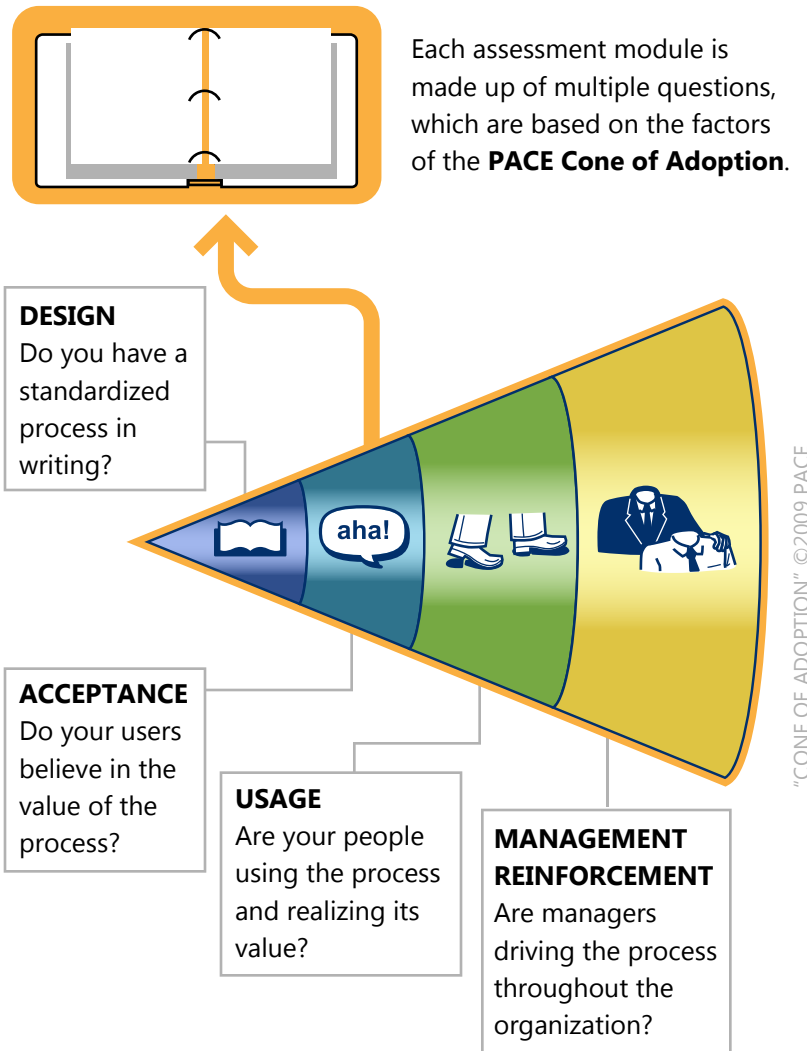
Each assessment module is made up of multiple questions, which are based on the factors of the **PACE Cone of Adoption**.

**DESIGN**
Do you have a standardized process in writing?

aha!

**ACCEPTANCE**
Do your users believe in the value of the process?

**USAGE**
Are your people using the process and realizing its value?

**MANAGEMENT REINFORCEMENT**
Are managers driving the process throughout the organization?

"CONE OF ADOPTION" ©2009 PACE